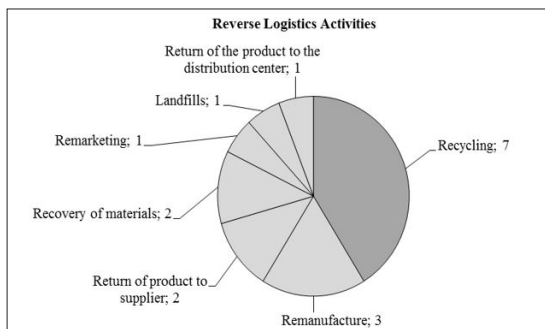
Reverse Logistics Activities

Return of the product to the distribution center; 1

Landfills; 1

Remarketing; 1

Recycling; 7

Recovery of materials; 2

Return of product to supplier; 2

Remanufacture; 3